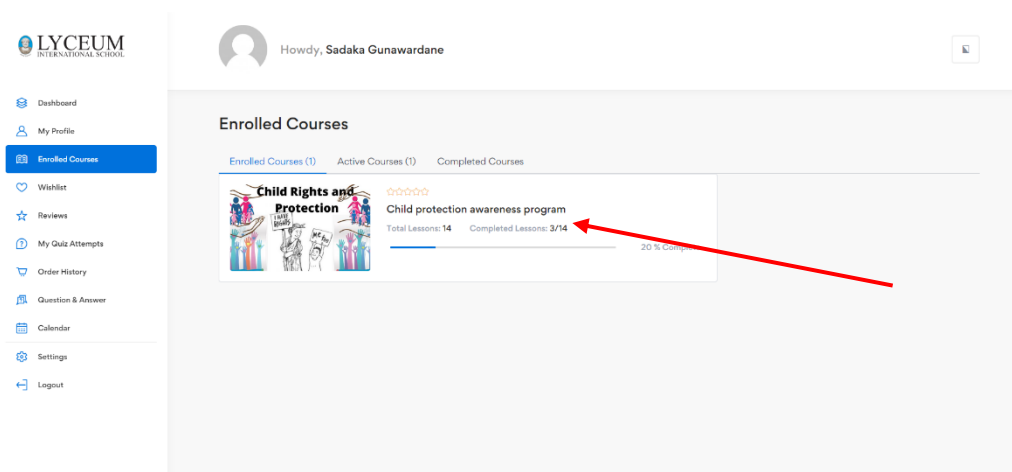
LYCEUM
INTERNATIONAL SCHOOL

Dashboard
My Profile
Enrolled Courses
Wishlist
Reviews
My Quiz Attempts
Order History
Question & Answer
Calendar
Settings
Logout

Howdy, Sadaka Gunawardane

Enrolled Courses

Enrolled Courses (1) Active Courses (1) Completed Courses

Child Rights and Protection

I HAVE RIGHTS

ME TOO

Child protection awareness program

Total Lessons: 14 Completed Lessons: 3/14

20 % Compl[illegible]